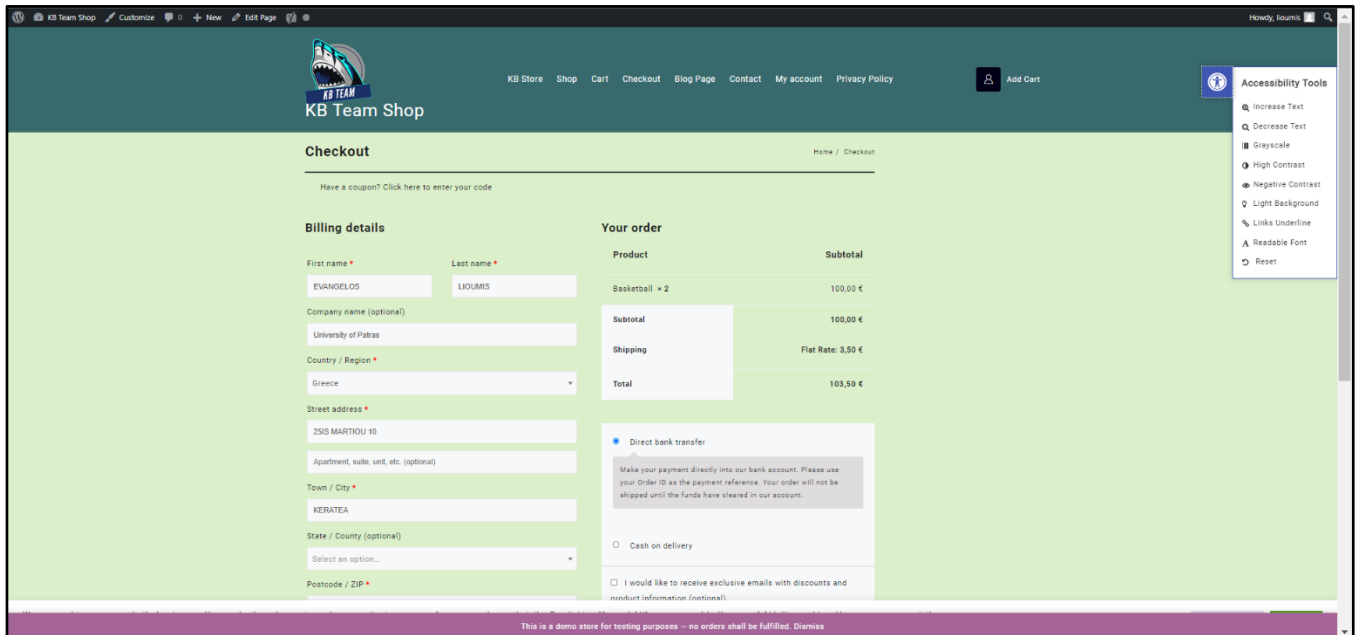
KB Team Shop Customize 0 + New Edit Page

Howdy, lioumis

KB TEAM

KB Team Shop

KB Store Shop Cart Checkout Blog Page Contact My account Privacy Policy

Add Cart

Accessibility Tools

Increase Text
Decrease Text
Grayscale
High Contrast
Negative Contrast
Light Background
Links Underline
Readable Font
Reset

Checkout

Home / Checkout

Have a coupon? Click here to enter your code

Billing details

First name *
EVANGELOS

Last name *
LIOUMIS

Company name (optional)
University of Patras

Country / Region *
Greece

Street address *
25IS MARTIOU 10

Apartment, suite, unit, etc. (optional)

Town / City *
KERATEA

State / County (optional)
Select an option...

Postcode / ZIP *

Your order

| Product | Subtotal |
|---|---|
| Basketball × 2 | 100,00 € |
| Subtotal | 100,00 € |
| Shipping | Flat Rate: 3,50 € |
| Total | 103,50 € |

Direct bank transfer

Make your payment directly into our bank account. Please use your Order ID as the payment reference. Your order will not be shipped until the funds have cleared in our account.

Cash on delivery

I would like to receive exclusive emails with discounts and product information (optional)

This is a demo store for testing purposes — no orders shall be fulfilled. Dismiss